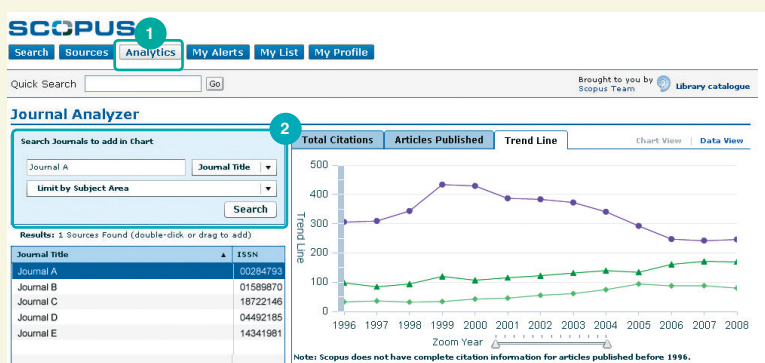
SCOPUS

1

Search | Sources | Analytics | My Alerts | My List | My Profile

Quick Search [Go]

Brought to you by Scopus Team | Library catalogue

Journal Analyzer

2

Search Journals to add in Chart

Journal A | Journal Title

Limit by Subject Area

Search

Results: 1 Sources Found (double-click or drag to add)

| Journal Title | ISSN |
|---|---|
| Journal A | 00284793 |
| Journal B | 01589870 |
| Journal C | 18722146 |
| Journal D | 04492185 |
| Journal E | 14341981 |

Total Citations | Articles Published | Trend Line

Chart View | Data View

Trend Line

500
400
300
200
100
0

1996 1997 1998 1999 2000 2001 2002 2003 2004 2005 2006 2007 2008

Zoom Year

Note: Scopus does not have complete citation information for articles published before 1996.